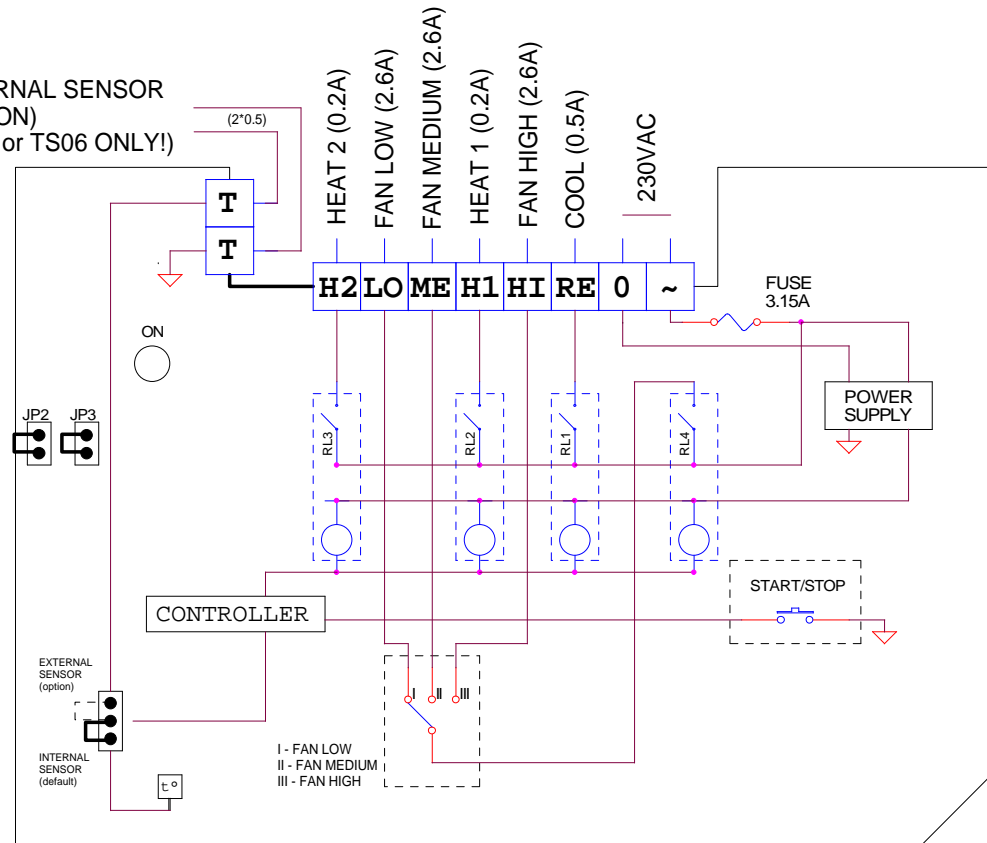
RNAL SENSOR
ON)
or TS06 ONLY!)

(2*0.5)

T
T

HEAT 2 (0.2A)
FAN LOW (2.6A)
FAN MEDIUM (2.6A)
HEAT 1 (0.2A)
FAN HIGH (2.6A)
COOL (0.5A)
230VAC

H2 LO ME H1 HI RE 0 ~

FUSE
3.15A

ON

JP2 JP3

RL3 RL2 RL1 RL4

POWER SUPPLY

START/STOP

CONTROLLER

EXTERNAL SENSOR (option)

INTERNAL SENSOR (default)

t°

I II III

I - FAN LOW
II - FAN MEDIUM
III - FAN HIGH